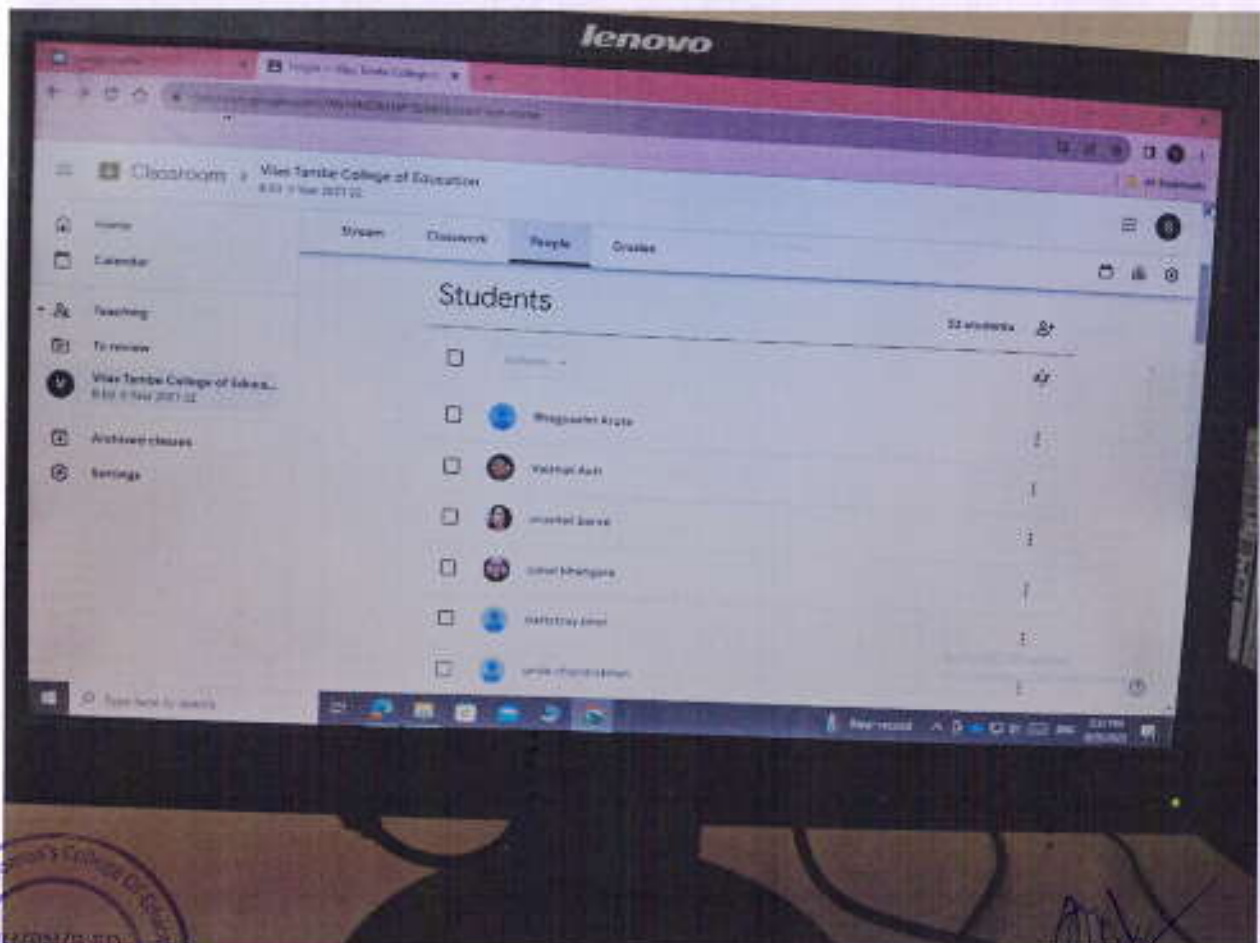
lenovo

Classroom > Vilas Tambe College of Education
B.Ed. II Year 2021-22

Home
Calendar
Teaching
To review
Vilas Tambe College of Educa...
B.Ed. II Year 2021-22
Archived classes
Settings

Stream
Classwork
People
Grades

Students

52 students

Actions

Bhagyashri Arote
Vaishali Aadi
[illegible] Barve
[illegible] Bhangare
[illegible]
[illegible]

Type here to search